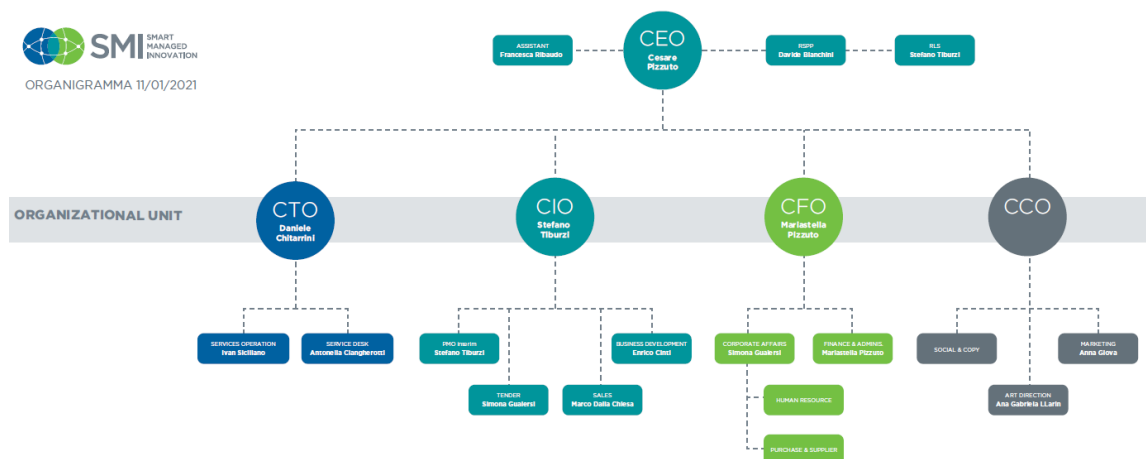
SMI SMART MANAGED INNOVATION

ORGANIGRAMMA 11/01/2021

ASSISTANT
Francesca Ribaudo

CEO
Cesare Pizzuto

RSPP
Davide Bianchini

RLS
Stefano Tiburzi

ORGANIZATIONAL UNIT

CTO
Daniele Chitarrini

CIO
Stefano Tiburzi

CFO
Mariastella Pizzuto

CCO

SERVICES OPERATION
Ivan Siciliano

SERVICE DESK
Antonella Ciangherotti

PMO Imprim
Stefano Tiburzi

BUSINESS DEVELOPMENT
Enrico Cinti

TENDER
Simona Gualersi

SALES
Marco Dalla Chiesa

CORPORATE AFFAIRS
Simona Gualersi

FINANCE & ADMINS.
Mariastella Pizzuto

HUMAN RESOURCE

PURCHASE & SUPPLIER

SOCIAL & COPY

MARKETING
Anna Giova

ART DIRECTION
Ana Gabriela LLarin